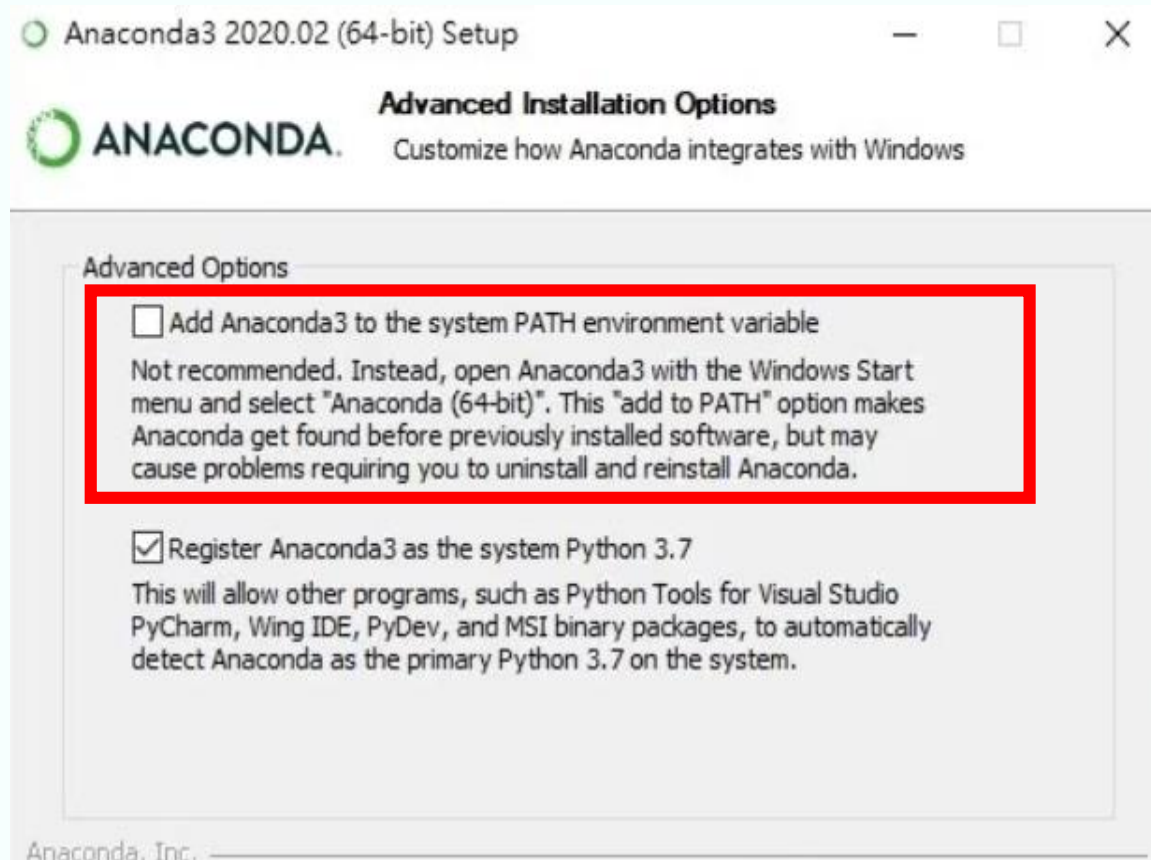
Anaconda3 2020.02 (64-bit) Setup

ANACONDA.

Advanced Installation Options

Customize how Anaconda integrates with Windows

Advanced Options

Add Anaconda3 to the system PATH environment variable

Not recommended. Instead, open Anaconda3 with the Windows Start menu and select "Anaconda (64-bit)". This "add to PATH" option makes Anaconda get found before previously installed software, but may cause problems requiring you to uninstall and reinstall Anaconda.

Register Anaconda3 as the system Python 3.7

This will allow other programs, such as Python Tools for Visual Studio PyCharm, Wing IDE, PyDev, and MSI binary packages, to automatically detect Anaconda as the primary Python 3.7 on the system.

Anaconda, Inc.